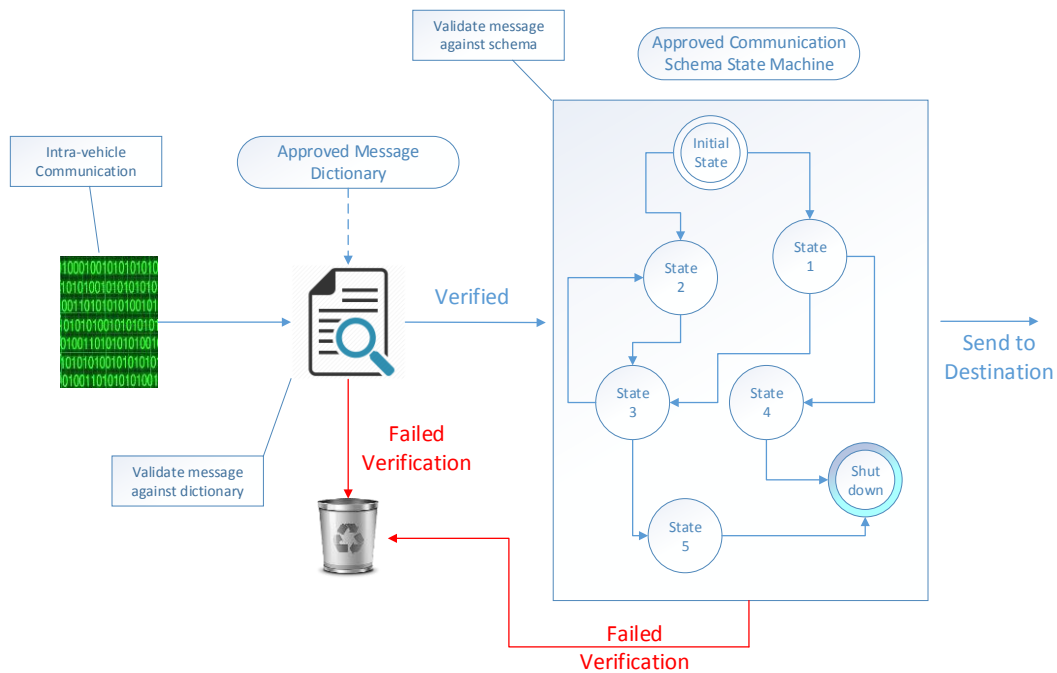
Validate message against schema

Approved Communication Schema State Machine

Intra-vehicle Communication

Approved Message Dictionary

1000100101010101
1010100101010101
0010101010100101
1010101001010101
0100110101010100
1010101001010101
1010011010101001

Verified

Initial State

State 1

State 2

State 3

State 4

State 5

Shut down

Send to Destination

Failed Verification

Validate message against dictionary

Failed Verification